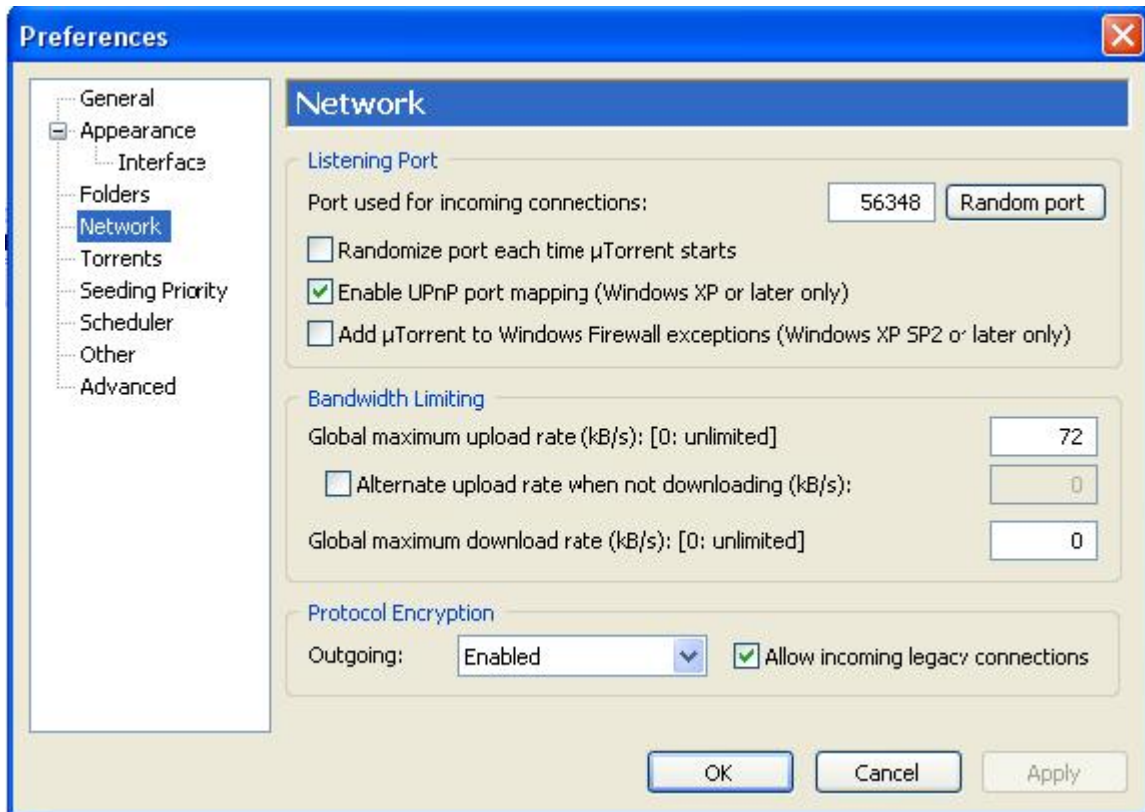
Preferences

General
Appearance
Interface
Folders
Network
Torrents
Seeding Priority
Scheduler
Other
Advanced

Network

Listening Port

Port used for incoming connections: 56348 Random port

Randomize port each time µTorrent starts

Enable UPnP port mapping (Windows XP or later only)

Add µTorrent to Windows Firewall exceptions (Windows XP SP2 or later only)

Bandwidth Limiting

Global maximum upload rate (kB/s): [0: unlimited] 72

Alternate upload rate when not downloading (kB/s): 0

Global maximum download rate (kB/s): [0: unlimited] 0

Protocol Encryption

Outgoing: Enabled

Allow incoming legacy connections

OK Cancel Apply